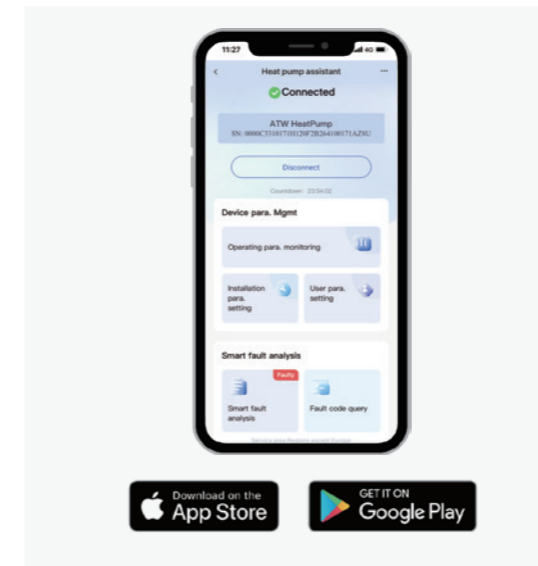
11:27

4G

<

Heat pump assistant

···

Connected

ATW HeatPump
SN: 0000C33101710129F2B26410017LAZ8U

Disconnect

Countdown: 23:54:02

Device para. Mgmt

Operating para. monitoring

Installation para. setting

User para. setting

Smart fault analysis

Faulty

Smart fault analysis

Fault code query

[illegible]

Download on the
App Store

GET IT ON
Google Play